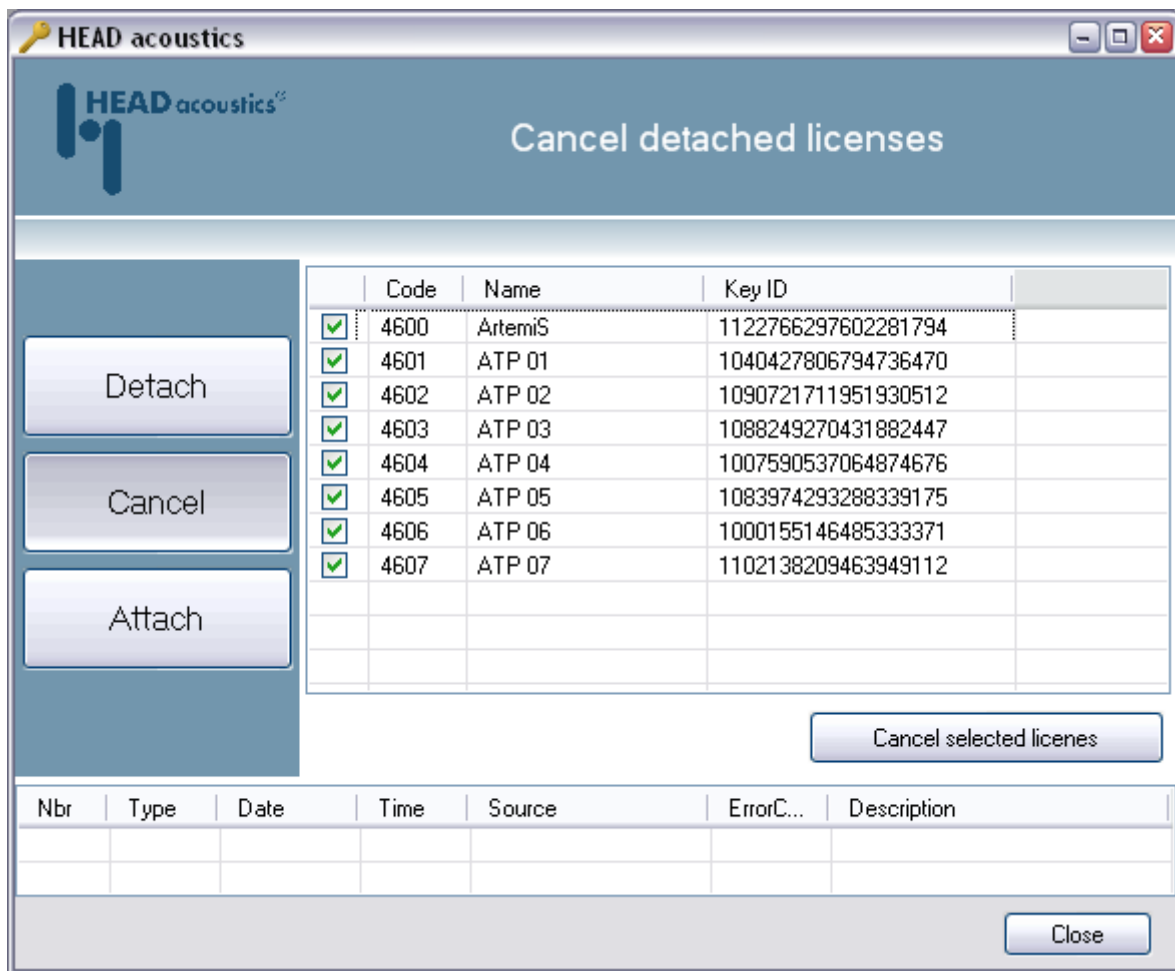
HEAD acoustics

HEAD acoustics

Cancel detached licenses

Detach

Cancel

Attach

| | Code | Name | Key ID |
|---|---|---|---|
| ☑ | 4600 | ArtemiS | 1122766297602281794 |
| ☑ | 4601 | ATP 01 | 1040427806794736470 |
| ☑ | 4602 | ATP 02 | 1090721711951930512 |
| ☑ | 4603 | ATP 03 | 1088249270431882447 |
| ☑ | 4604 | ATP 04 | 1007590537064874676 |
| ☑ | 4605 | ATP 05 | 1083974293288339175 |
| ☑ | 4606 | ATP 06 | 1000155146485333371 |
| ☑ | 4607 | ATP 07 | 1102138209463949112 |

Cancel selected licenes

| Nbr | Type | Date | Time | Source | ErrorC... | Description |
|---|---|---|---|---|---|---|

Close